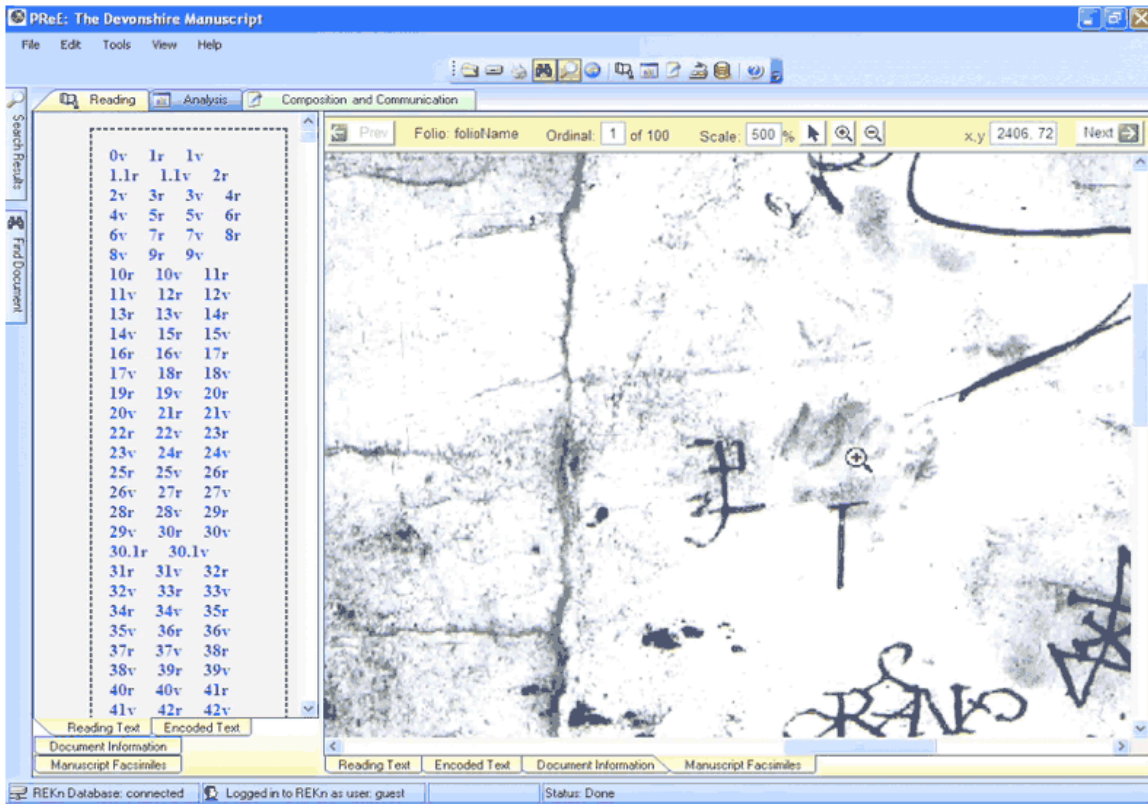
PReE: The Devonshire Manuscript

File Edit Tools View Help

Reading Analysis Composition and Communication

Search Results Find Document

0v 1r 1v
1.1r 1.1v 2r
2v 3r 3v 4r
4v 5r 5v 6r
6v 7r 7v 8r
8v 9r 9v
10r 10v 11r
11v 12r 12v
13r 13v 14r
14v 15r 15v
16r 16v 17r
17v 18r 18v
19r 19v 20r
20v 21r 21v
22r 22v 23r
23v 24r 24v
25r 25v 26r
26v 27r 27v
28r 28v 29r
29v 30r 30v
30.1r 30.1v
31r 31v 32r
32v 33r 33v
34r 34v 35r
35v 36r 36v
37r 37v 38r
38v 39r 39v
40r 40v 41r
41v 42r 42v

Reading Text Encoded Text
Document Information
Manuscript Facsimiles

Prev Folio: folioName Ordinal: 1 of 100 Scale: 500 % x,y 2406, 72 Next

Reading Text Encoded Text Document Information Manuscript Facsimiles

REKn Database: connected Logged in to REKn as user: guest Status: Done